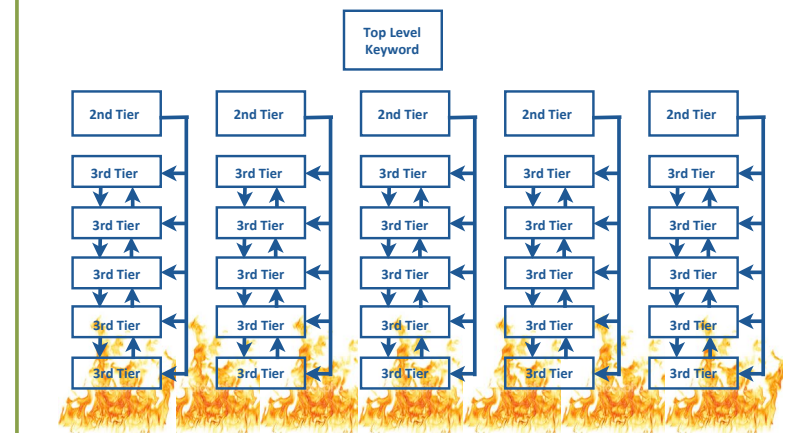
Top Level Keyword

2nd Tier
3rd Tier
3rd Tier
3rd Tier
3rd Tier
3rd Tier

2nd Tier
3rd Tier
3rd Tier
3rd Tier
3rd Tier
3rd Tier

2nd Tier
3rd Tier
3rd Tier
3rd Tier
3rd Tier
3rd Tier

2nd Tier
3rd Tier
3rd Tier
3rd Tier
3rd Tier
3rd Tier

2nd Tier
3rd Tier
3rd Tier
3rd Tier
3rd Tier
3rd Tier